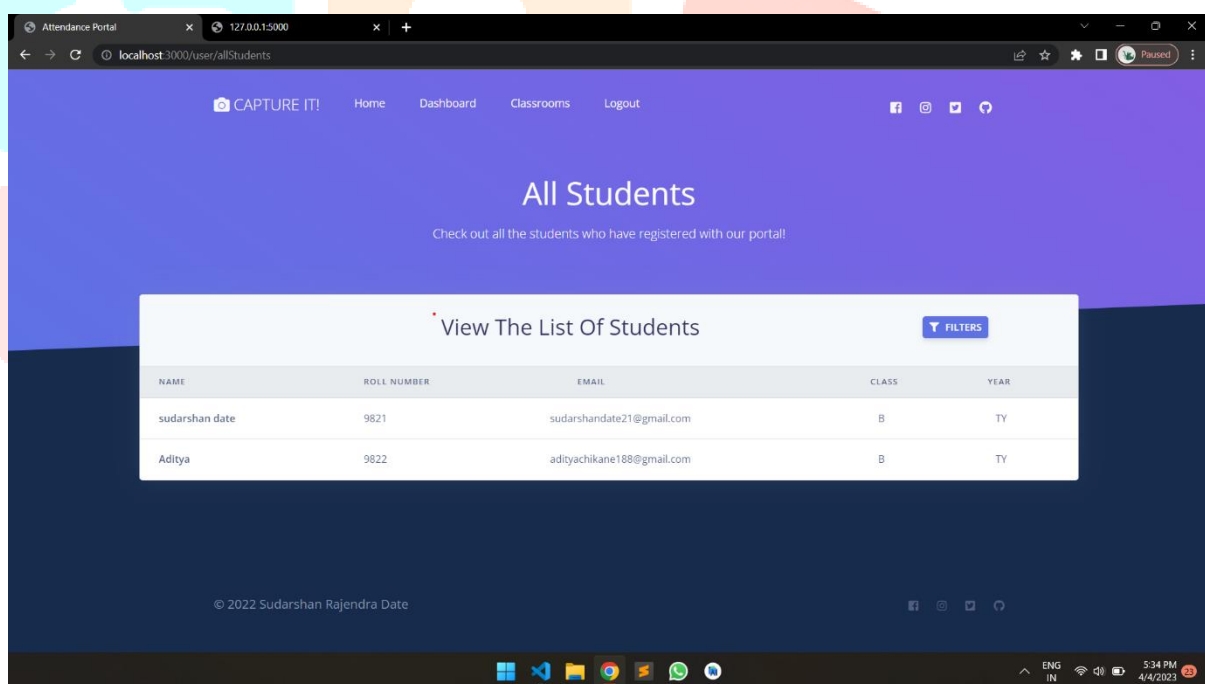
Attendance Portal × 127.0.0.1:5000 × +

localhost:3000/user/allStudents

Paused

CAPTURE IT! Home Dashboard Classrooms Logout

All Students

Check out all the students who have registered with our portal!

View The List Of Students

FILTERS

| NAME | ROLL NUMBER | EMAIL | CLASS | YEAR |
|---|---|---|---|---|
| sudarshan date | 9821 | sudarshandate21@gmail.com | B | TY |
| Aditya | 9822 | adityachikane188@gmail.com | B | TY |

© 2022 Sudarshan Rajendra Date

ENG IN 5:34 PM 4/4/2023 23